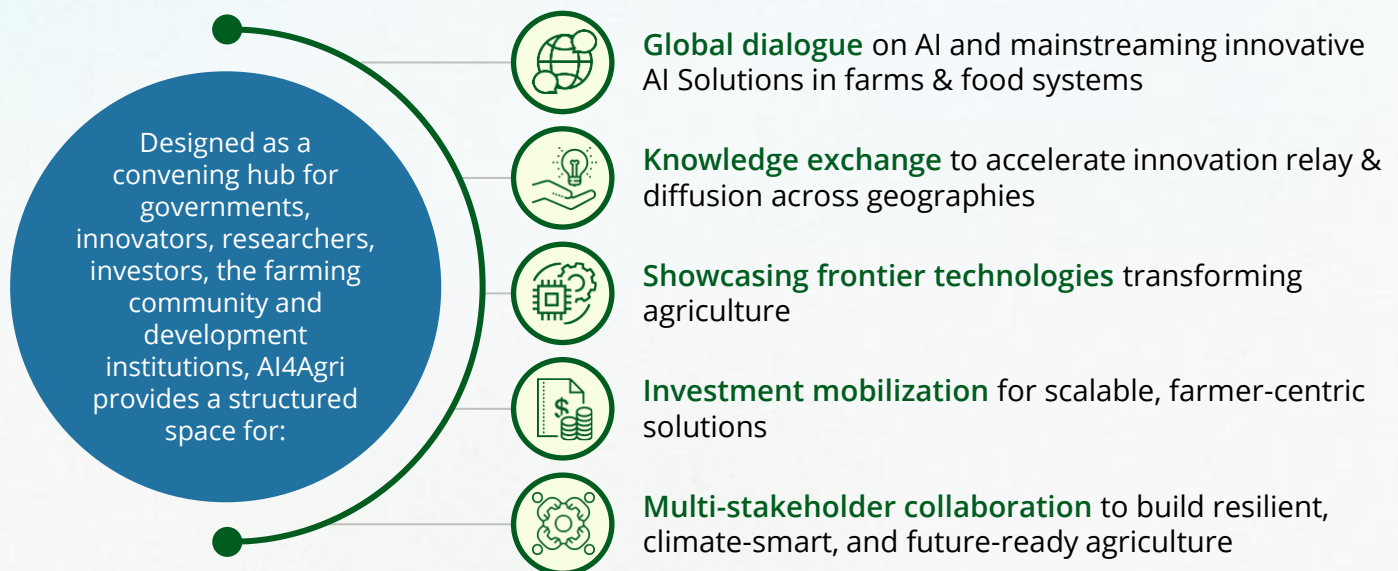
Designed as a convening hub for governments, innovators, researchers, investors, the farming community and development institutions, AI4Agri provides a structured space for:

Global dialogue on AI and mainstreaming innovative AI Solutions in farms & food systems

Knowledge exchange to accelerate innovation relay & diffusion across geographies

Showcasing frontier technologies transforming agriculture

Investment mobilization for scalable, farmer-centric solutions

Multi-stakeholder collaboration to build resilient, climate-smart, and future-ready agriculture